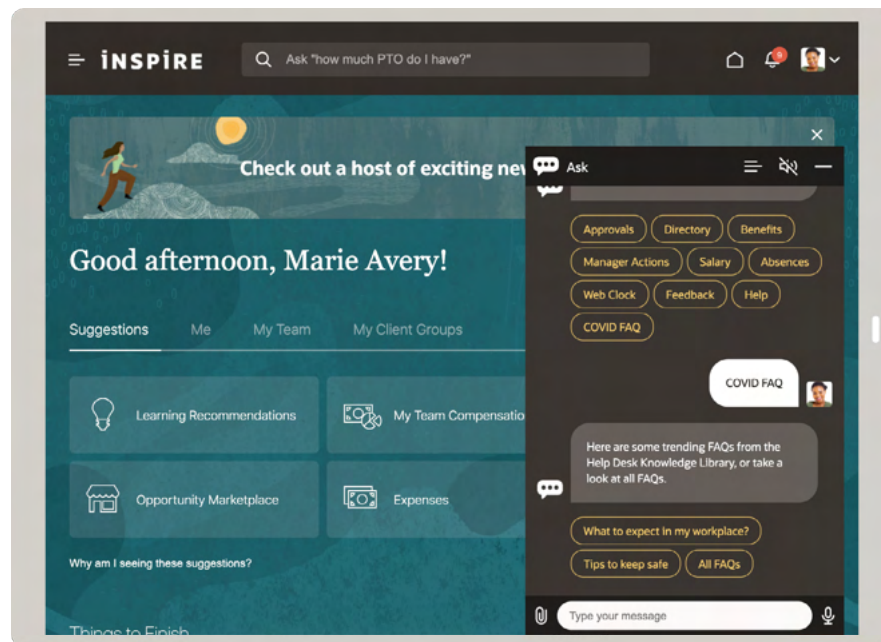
iNSPiRE

Ask "how much PTO do I have?"

6

Check out a host of exciting ne

Good afternoon, Marie Avery!

Suggestions Me My Team My Client Groups

Learning Recommendations

My Team Compensatio

Opportunity Marketplace

Expenses

Why am I seeing these suggestions?

Things to Finish

Ask

Approvals Directory Benefits

Manager Actions Salary Absences

Web Clock Feedback Help

COVID FAQ

COVID FAQ

Here are some trending FAQs from the Help Desk Knowledge Library, or take a look at all FAQs.

What to expect in my workplace?

Tips to keep safe All FAQs

Type your message